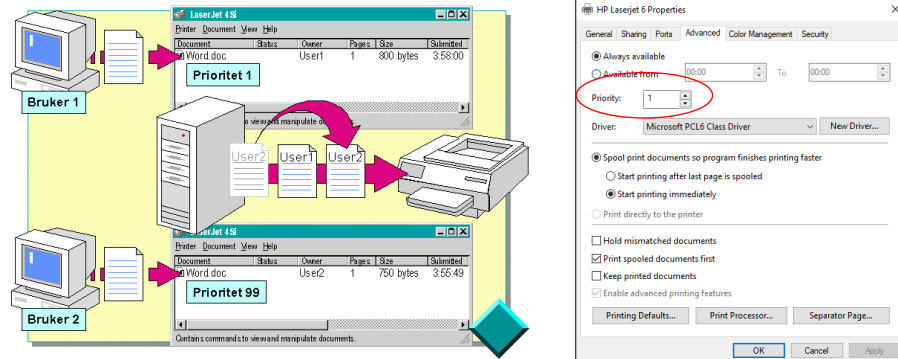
LaserJet 4 Si
Printer Document View Help
| Document | Status | Owner | Pages | Size | Submitted |
|---|---|---|---|---|---|
| Word.doc | | User1 | 1 | 800 bytes | 3:58:00 |

Prioritet 1

to view and manipulate do

Bruker 1

User2 User1 User2

LaserJet 4 Si
Printer Document View Help
| Document | Status | Owner | Pages | Size | Submitted |
|---|---|---|---|---|---|
| Word.doc | | User2 | 1 | 750 bytes | 3:55:49 |

Prioritet 99

Bruker 2

Contains commands to view and manipulate documents.

HP Laserjet 6 Properties

General Sharing Ports Advanced Color Management Security

Always available
Available from 00:00 To 00:00

Priority: 1

Driver: Microsoft PCL6 Class Driver New Driver...

Spool print documents so program finishes printing faster
Start printing after last page is spooled
Start printing immediately

Print directly to the printer

Hold mismatched documents
Print spooled documents first
Keep printed documents
Enable advanced printing features

Printing Defaults... Print Processor... Separator Page...

OK Cancel Apply